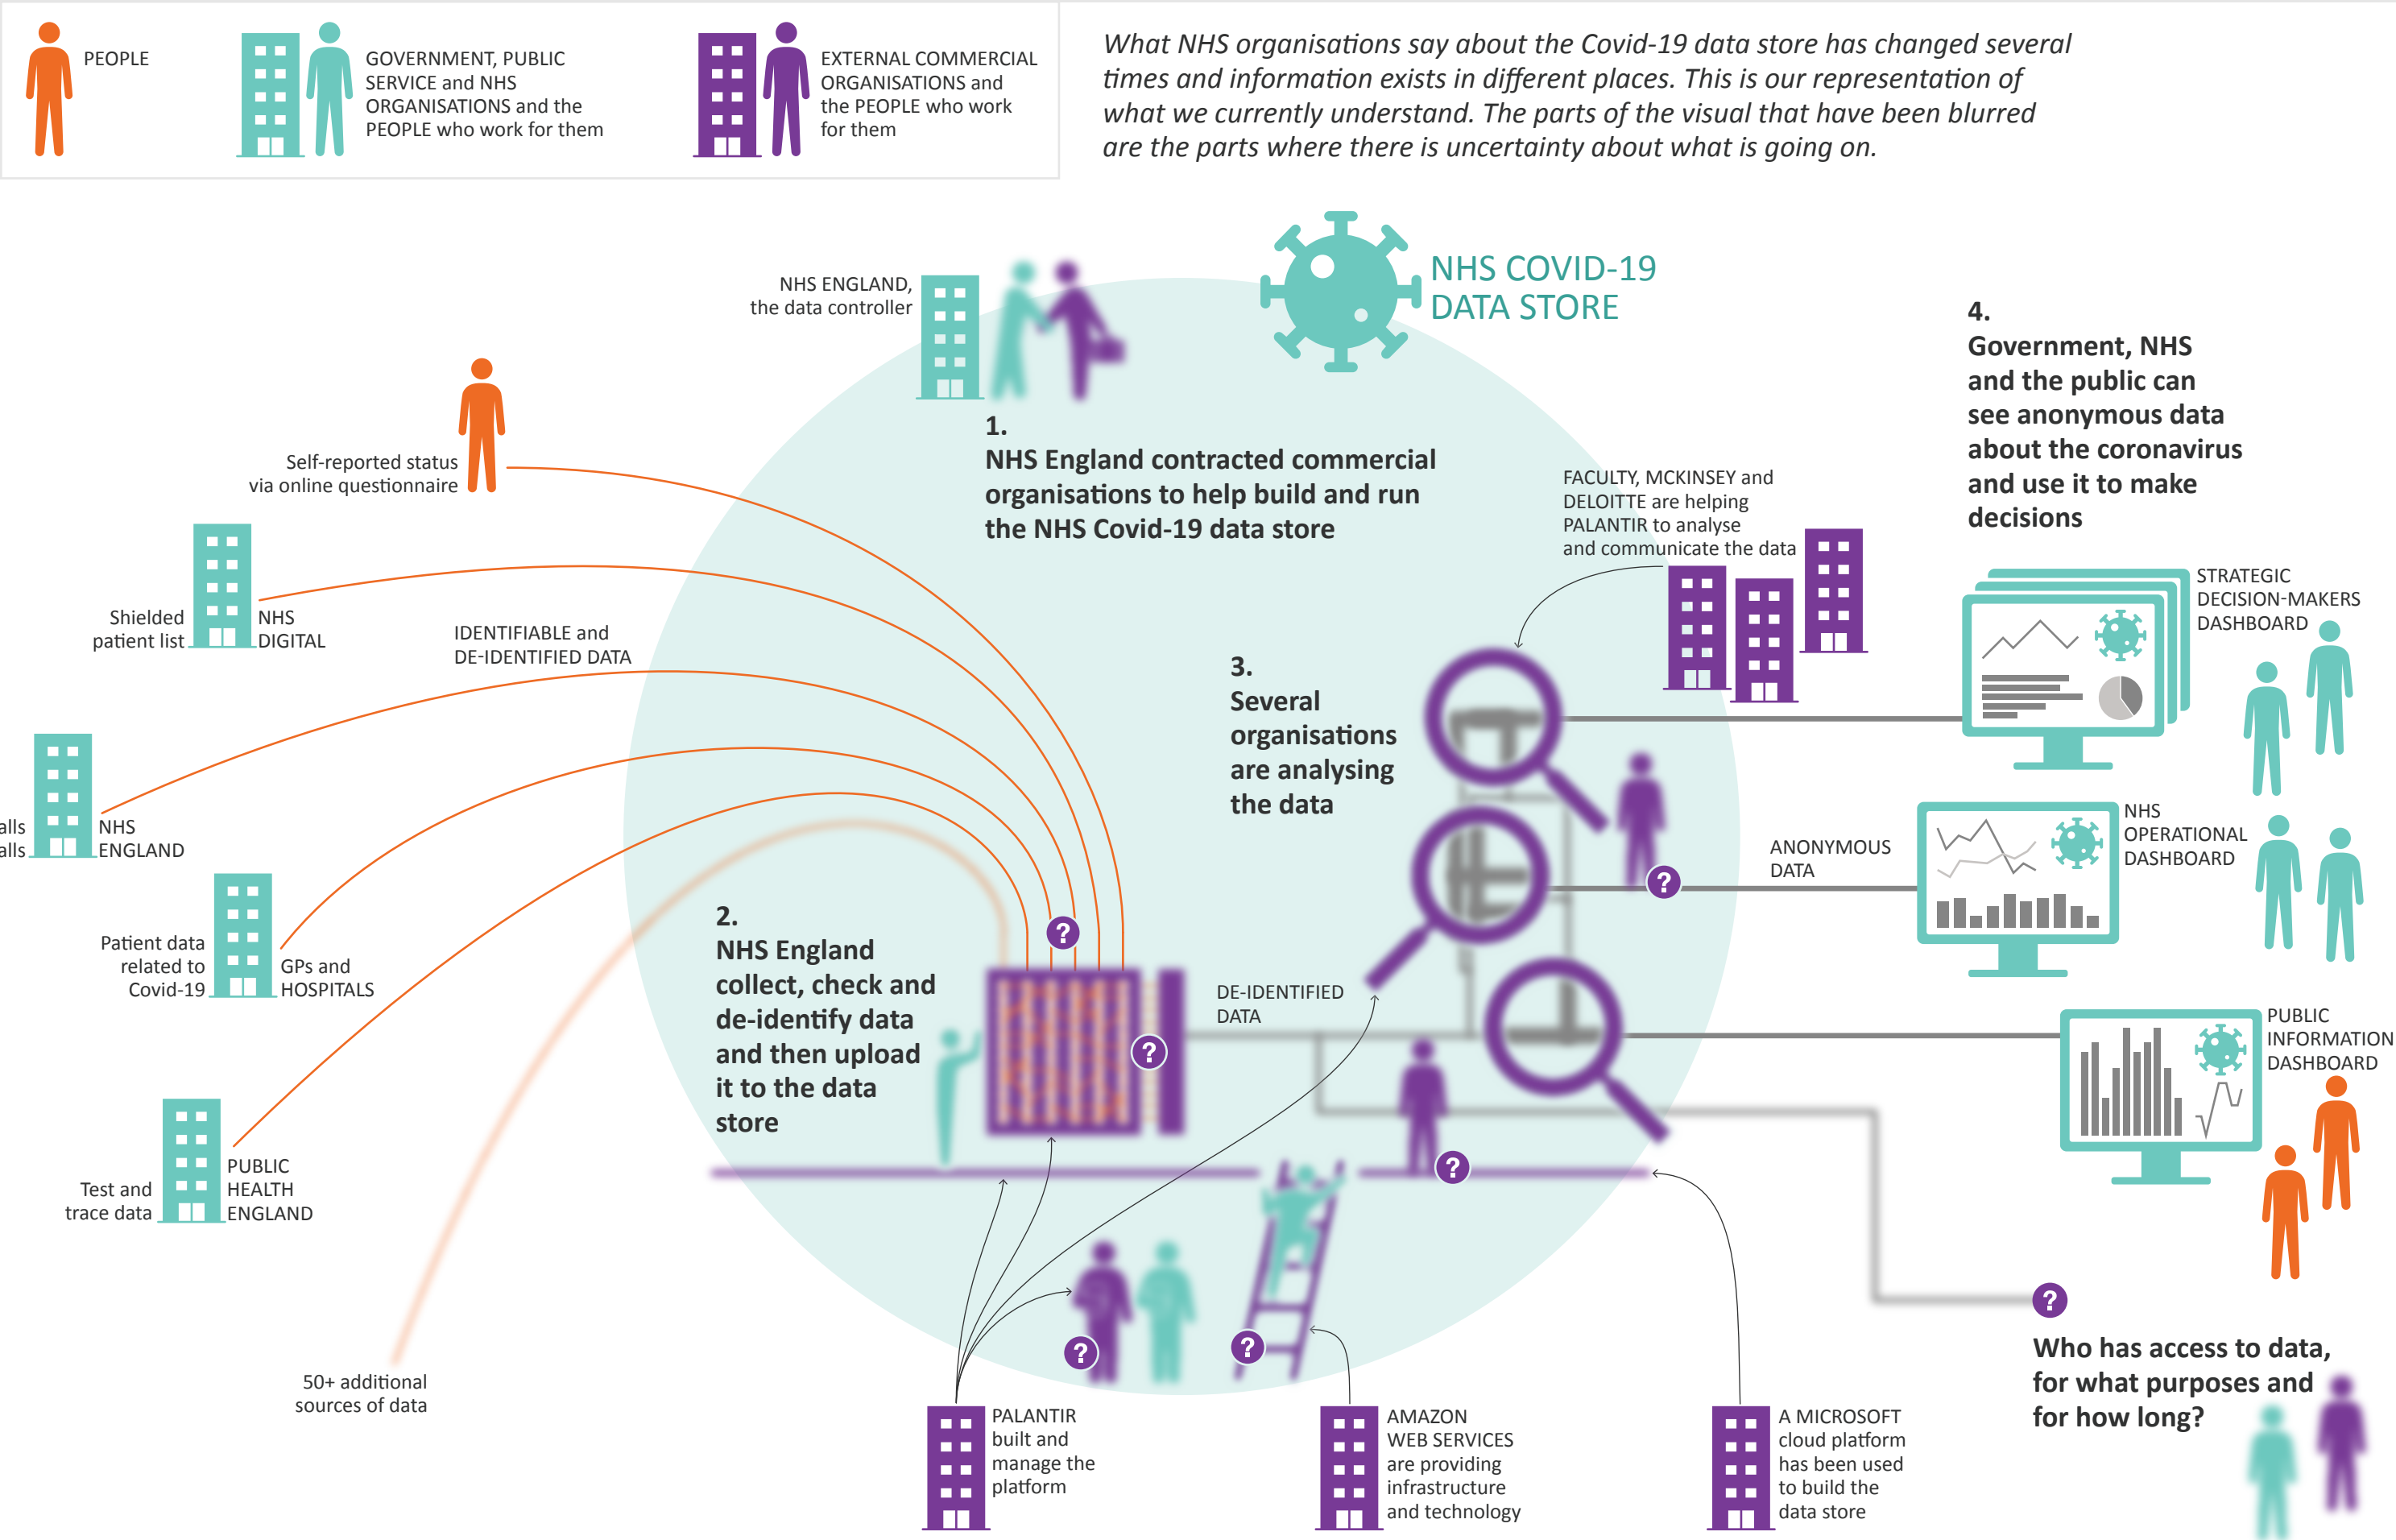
PEOPLE

GOVERNMENT, PUBLIC SERVICE and NHS ORGANISATIONS and the PEOPLE who work for them

EXTERNAL COMMERCIAL ORGANISATIONS and the PEOPLE who work for them

What NHS organisations say about the Covid-19 data store has changed several times and information exists in different places. This is our representation of what we currently understand. The parts of the visual that have been blurred are the parts where there is uncertainty about what is going on.

NHS COVID-19 DATA STORE

NHS ENGLAND, the data controller

1.
NHS England contracted commercial organisations to help build and run the NHS Covid-19 data store

4.
Government, NHS and the public can see anonymous data about the coronavirus and use it to make decisions

Self-reported status via online questionnaire

Shielded patient list

NHS DIGITAL

IDENTIFIABLE and DE-IDENTIFIED DATA

FACULTY, MCKINSEY and DELOITTE are helping PALANTIR to analyse and communicate the data

STRATEGIC DECISION-MAKERS DASHBOARD

3.
Several organisations are analysing the data

alls
alls

NHS ENGLAND

ANONYMOUS DATA

NHS OPERATIONAL DASHBOARD

Patient data related to Covid-19

GPs and HOSPITALS

2.
NHS England collect, check and de-identify data and then upload it to the data store

DE-IDENTIFIED DATA

PUBLIC INFORMATION DASHBOARD

Test and trace data

PUBLIC HEALTH ENGLAND

Who has access to data, for what purposes and for how long?

50+ additional sources of data

PALANTIR built and manage the platform

AMAZON WEB SERVICES are providing infrastructure and technology

A MICROSOFT cloud platform has been used to build the data store